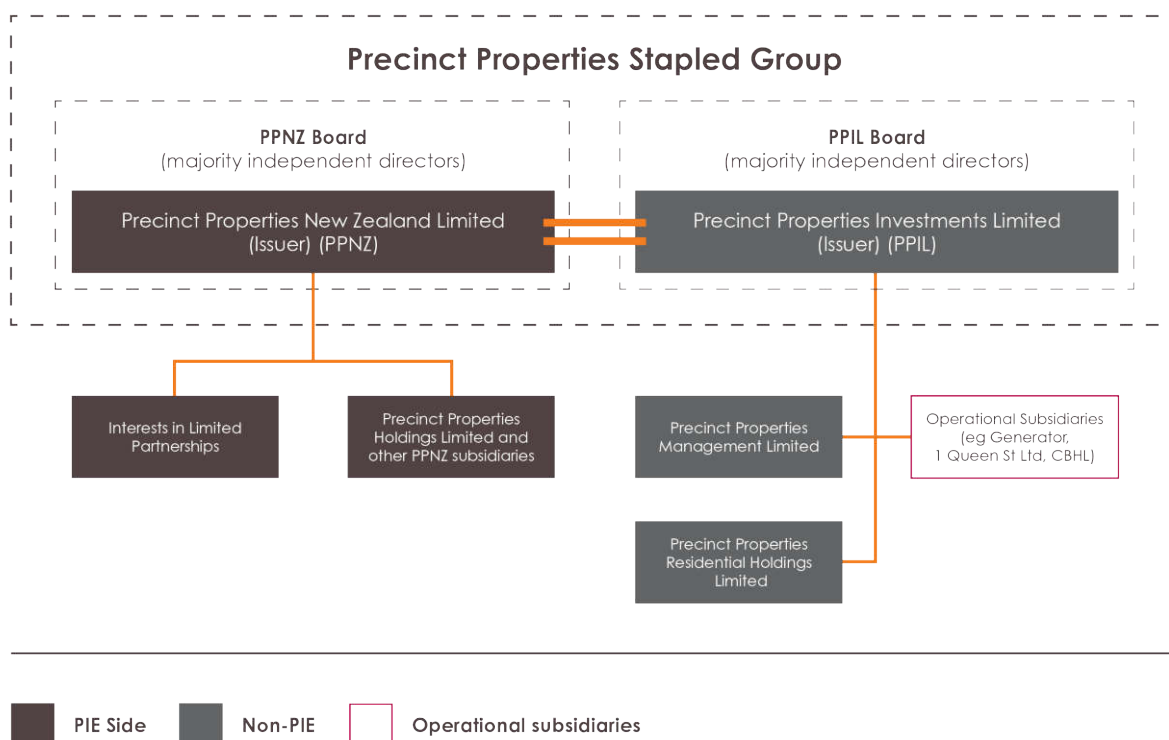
Precinct Properties Stapled Group

PPNZ Board
(majority independent directors)

Precinct Properties New Zealand Limited
(Issuer) (PPNZ)

PPIL Board
(majority independent directors)

Precinct Properties Investments Limited
(Issuer) (PPIL)

Interests in Limited Partnerships

Precinct Properties Holdings Limited and other PPNZ subsidiaries

Precinct Properties Management Limited

Operational Subsidiaries (eg Generator, 1 Queen St Ltd, CBHL)

Precinct Properties Residential Holdings Limited

PIE Side

Non-PIE

Operational subsidiaries